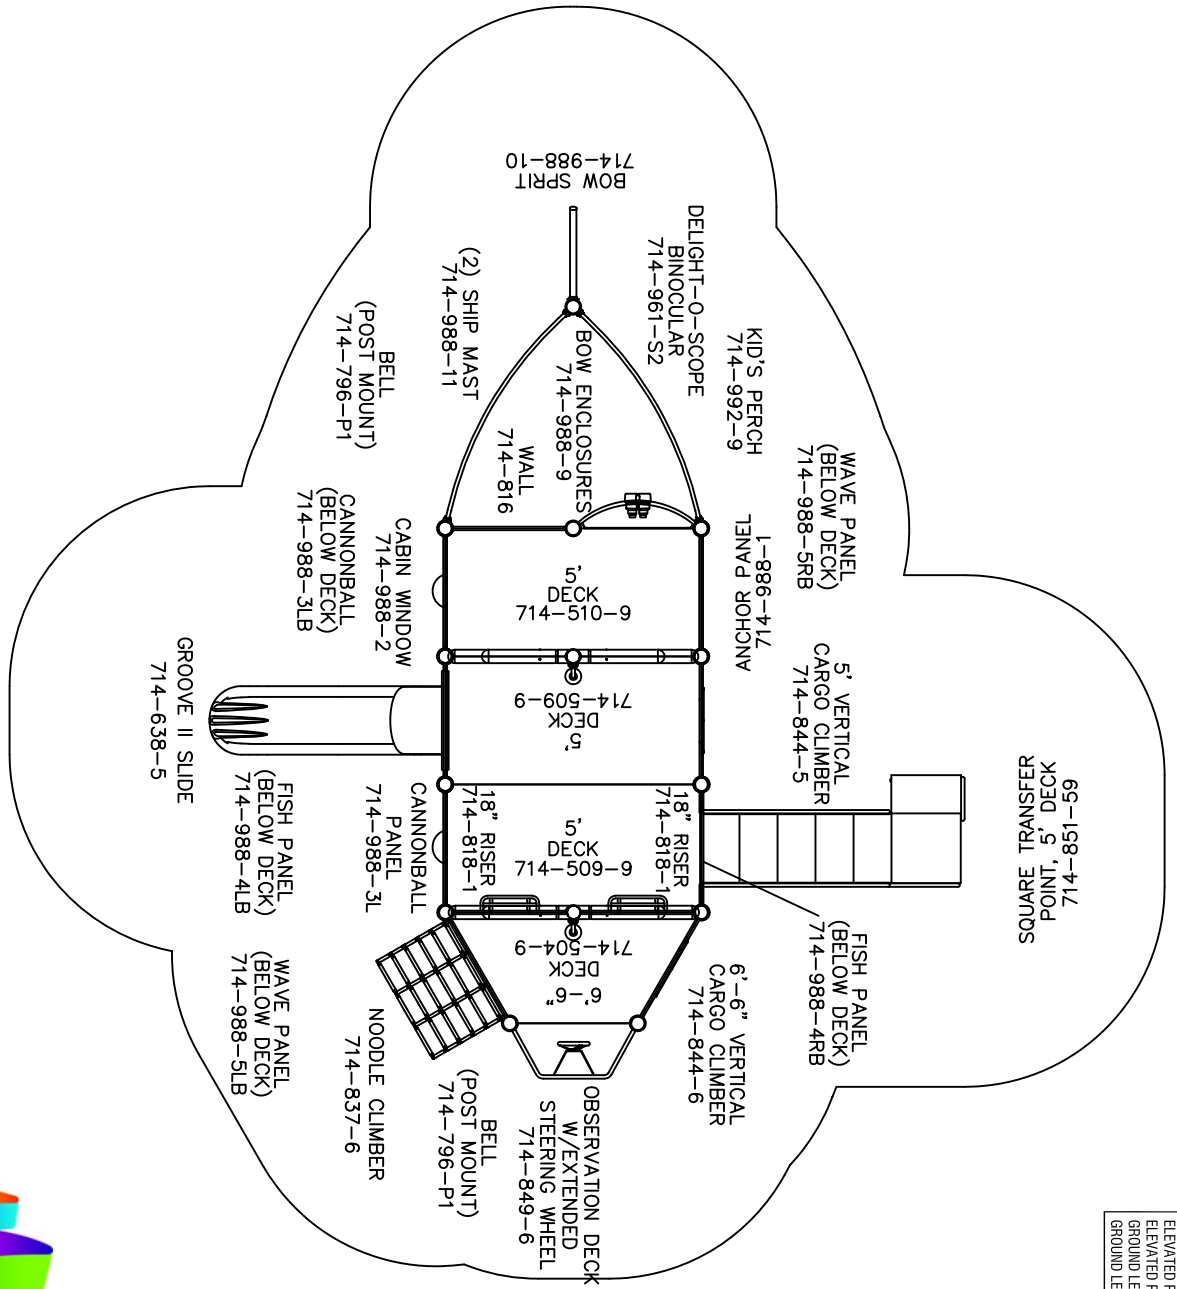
BOW SPRIT
714-988-10

DELIGHT-O-SCOPE
BINOCULAR
714-961-S2

KID'S PERCH
714-992-9

(2) SHIP MAST
714-988-11

BELL
(POST MOUNT)
714-796-P1

BOW ENCLOSURES
714-988-9

WALL
714-816

WAVE PANEL
(BELOW DECK)
714-988-5RB

ANCHOR PANEL
714-988-1

CABIN WINDOW
714-988-2

CANNONBALL
(BELOW DECK)
714-988-3LB

5'
DECK
714-510-9

5'
DECK
714-509-9

5' VERTICAL
CARGO CLIMBER
714-844-5

GROOVE II SLIDE
714-638-5

SQUARE TRANSFER
POINT, 5' DECK
714-851-59

18" RISER
714-818-1

18" RISER
714-818-1

5'
DECK
714-509-9

CANNONBALL
PANEL
714-988-3L

FISH PANEL
(BELOW DECK)
714-988-4LB

FISH PANEL
(BELOW DECK)
714-988-4RB

6'-6"
DECK
714-504-9

6'-6" VERTICAL
CARGO CLIMBER
714-844-6

WAVE PANEL
(BELOW DECK)
714-988-5LB

NOODLE CLIMBER
714-837-6

BELL
(POST MOUNT)
714-796-P1

OBSERVATION DECK
W/EXTENDED
STEERING WHEEL
714-849-6

ELEVATED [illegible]
ELEVATED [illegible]
GROUND LE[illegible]
GROUND LE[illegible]